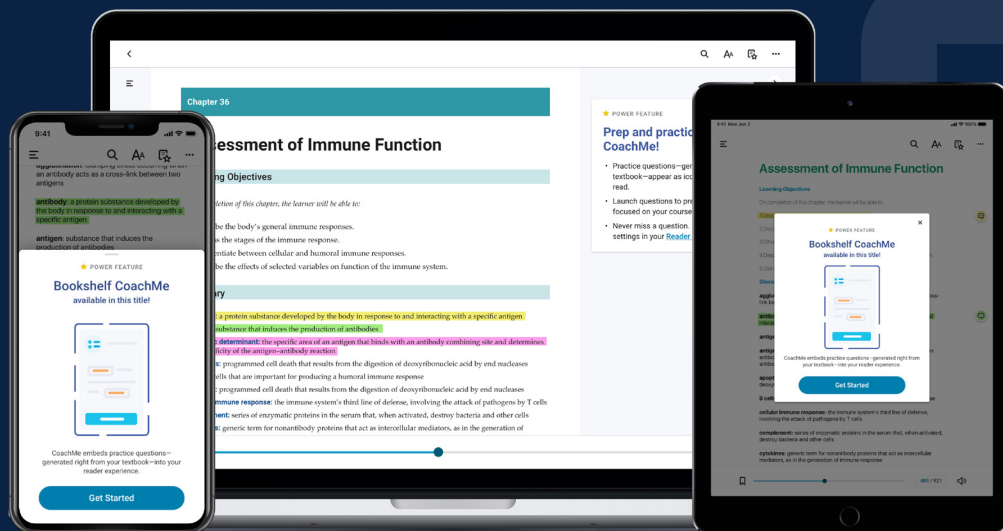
Chapter 36

sessment of Immune Function

ing Objectives

pletion of this chapter, the learner will be able to:

be the body's general immune responses.
s the stages of the immune response.
entiate between cellular and humoral immune responses.
be the effects of selected variables on function of the immune system.

ry

: a protein substance developed by the body in response to and interacting with a specific antigen
substance that induces the production of antibodies
determinant: the specific area of an antigen that binds with an antibody combining site and determines
ficity of the antigen–antibody reaction
s: programmed cell death that results from the digestion of deoxyribonucleic acid by end nucleases
ells that are important for producing a humoral immune response
: programmed cell death that results from the digestion of deoxyribonucleic acid by end nucleases
mune response: the immune system's third line of defense, involving the attack of pathogens by T cells
ment: series of enzymatic proteins in the serum that, when activated, destroy bacteria and other cells
s: generic term for nonantibody proteins that act as intercellular mediators, as in the generation of

POWER FEATURE
Prep and practic
CoachMe!

• Practice questions—gen textbook—appear as ico read.
• Launch questions to pre focused on your course
• Never miss a question. settings in your Reader

9:41

agglutination: clumping effect occurring when an antibody acts as a cross-link between two antigens

antibody: a protein substance developed by the body in response to and interacting with a specific antigen

antigen: substance that induces the production of antibodies

POWER FEATURE
Bookshelf CoachMe
available in this title!

CoachMe embeds practice questions—generated right from your textbook—into your reader experience.

Get Started

9:41 Mon Jun 3

Assessment of Immune Function

Learning Objectives

On completion of this chapter, the learner will be able to:

POWER FEATURE
Bookshelf CoachMe
available in this title!

CoachMe embeds practice questions—generated right from your textbook—into your reader experience.

Get Started

cellular immune response: the immune system's third line of defense, involving the attack of pathogens by T cells

complement: series of enzymatic proteins in the serum that, when activated, destroy bacteria and other cells

cytokines: generic term for nonantibody proteins that act as intercellular mediators, as in the generation of immune response

481 / 921